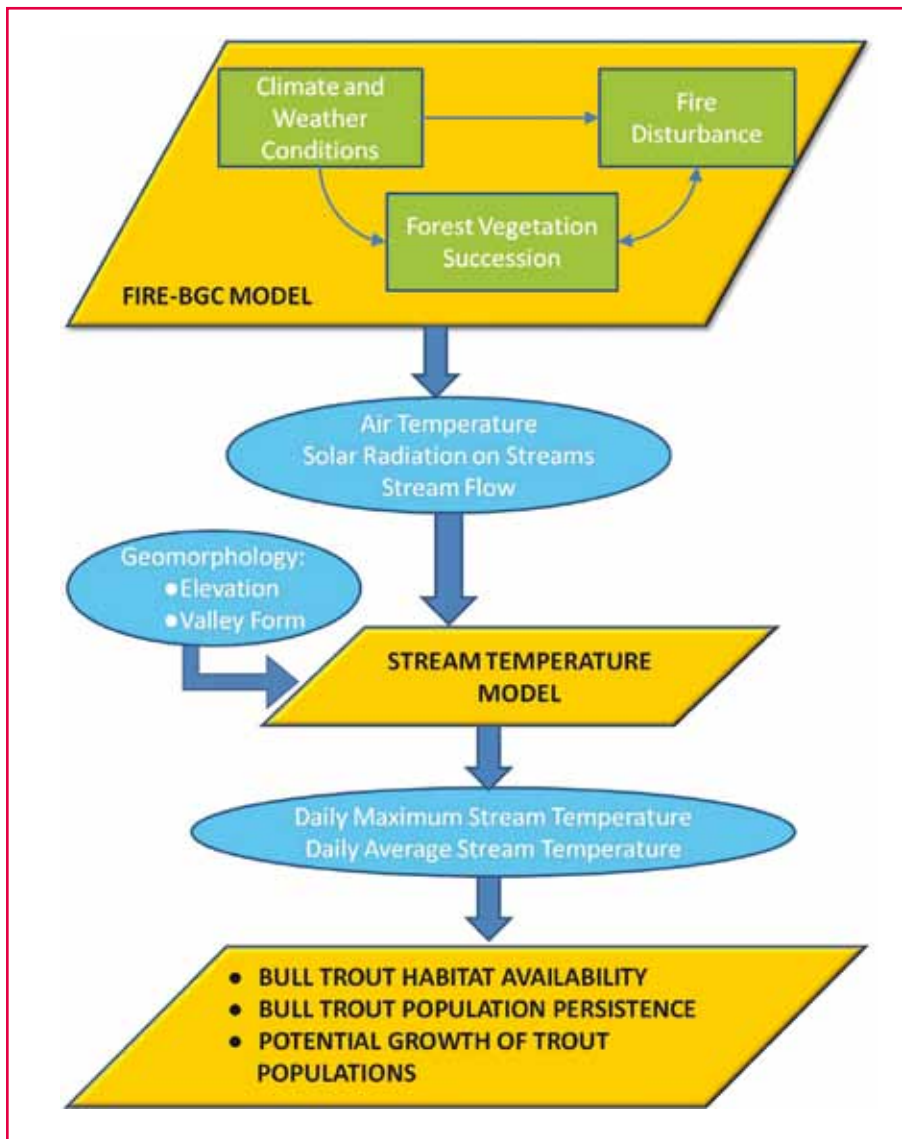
Climate and Weather Conditions

Fire Disturbance

Forest Vegetation Succession

FIRE-BGC MODEL

Air Temperature
Solar Radiation on Streams
Stream Flow

Geomorphology:
• Elevation
• Valley Form

STREAM TEMPERATURE MODEL

Daily Maximum Stream Temperature
Daily Average Stream Temperature

• BULL TROUT HABITAT AVAILABILITY
• BULL TROUT POPULATION PERSISTENCE
• POTENTIAL GROWTH OF TROUT POPULATIONS